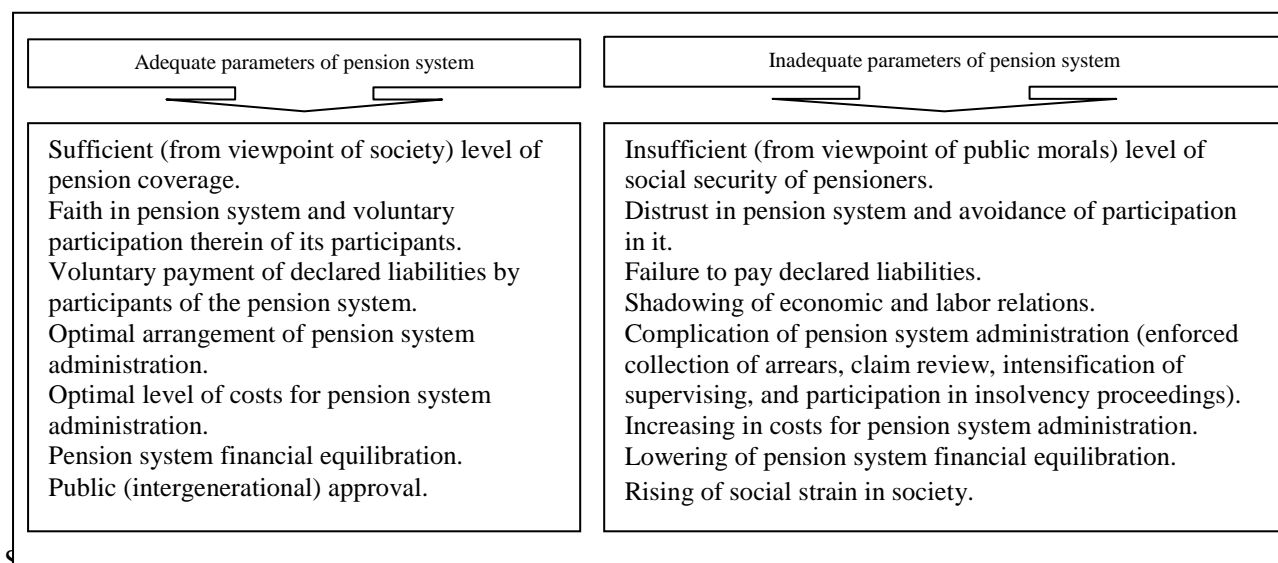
Adequate parameters of pension system

Sufficient (from viewpoint of society) level of pension coverage.
Faith in pension system and voluntary participation therein of its participants.
Voluntary payment of declared liabilities by participants of the pension system.
Optimal arrangement of pension system administration.
Optimal level of costs for pension system administration.
Pension system financial equilibration.
Public (intergenerational) approval.

Inadequate parameters of pension system

Insufficient (from viewpoint of public morals) level of social security of pensioners.
Distrust in pension system and avoidance of participation in it.
Failure to pay declared liabilities.
Shadowing of economic and labor relations.
Complication of pension system administration (enforced collection of arrears, claim review, intensification of supervising, and participation in insolvency proceedings).
Increasing in costs for pension system administration.
Lowering of pension system financial equilibration.
Rising of social strain in society.